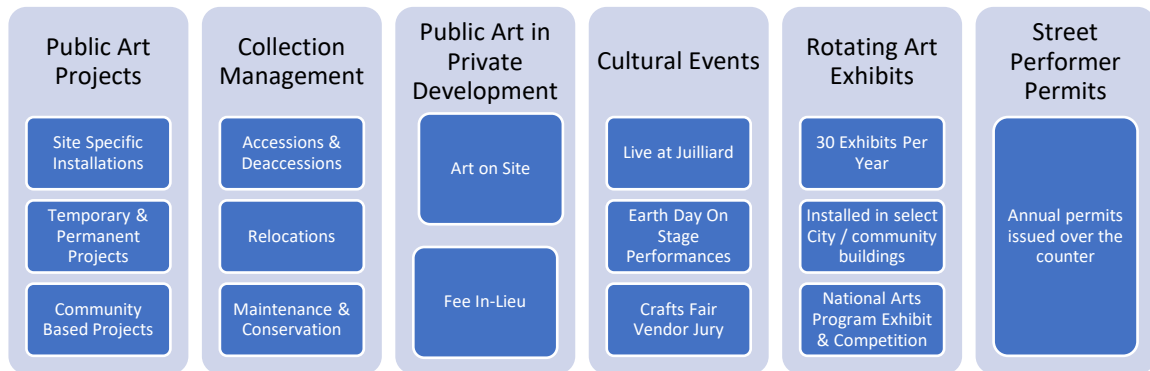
Public Art Projects

Site Specific Installations

Temporary & Permanent Projects

Community Based Projects

Collection Management

Accessions & Deaccessions

Relocations

Maintenance & Conservation

Public Art in Private Development

Art on Site

Fee In-Lieu

Cultural Events

Live at Juilliard

Earth Day On Stage Performances

Crafts Fair Vendor Jury

Rotating Art Exhibits

30 Exhibits Per Year

Installed in select City / community buildings

National Arts Program Exhibit & Competition

Street Performer Permits

Annual permits issued over the counter